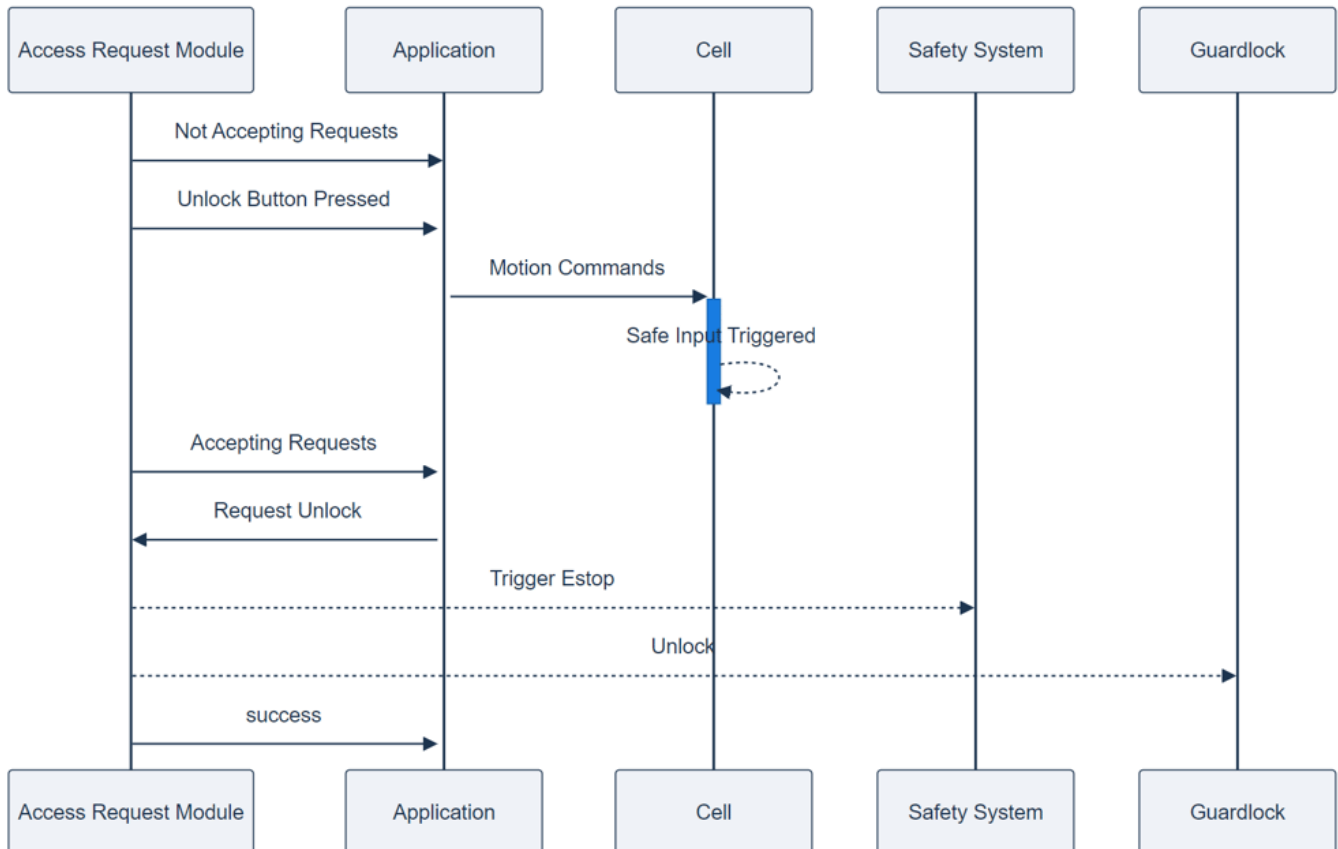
Access Request Module
Application
Cell
Safety System
Guardlock

Not Accepting Requests

Unlock Button Pressed

Motion Commands

Safe Input Triggered

Accepting Requests

Request Unlock

Trigger Estop

Unlock

success

Access Request Module
Application
Cell
Safety System
Guardlock